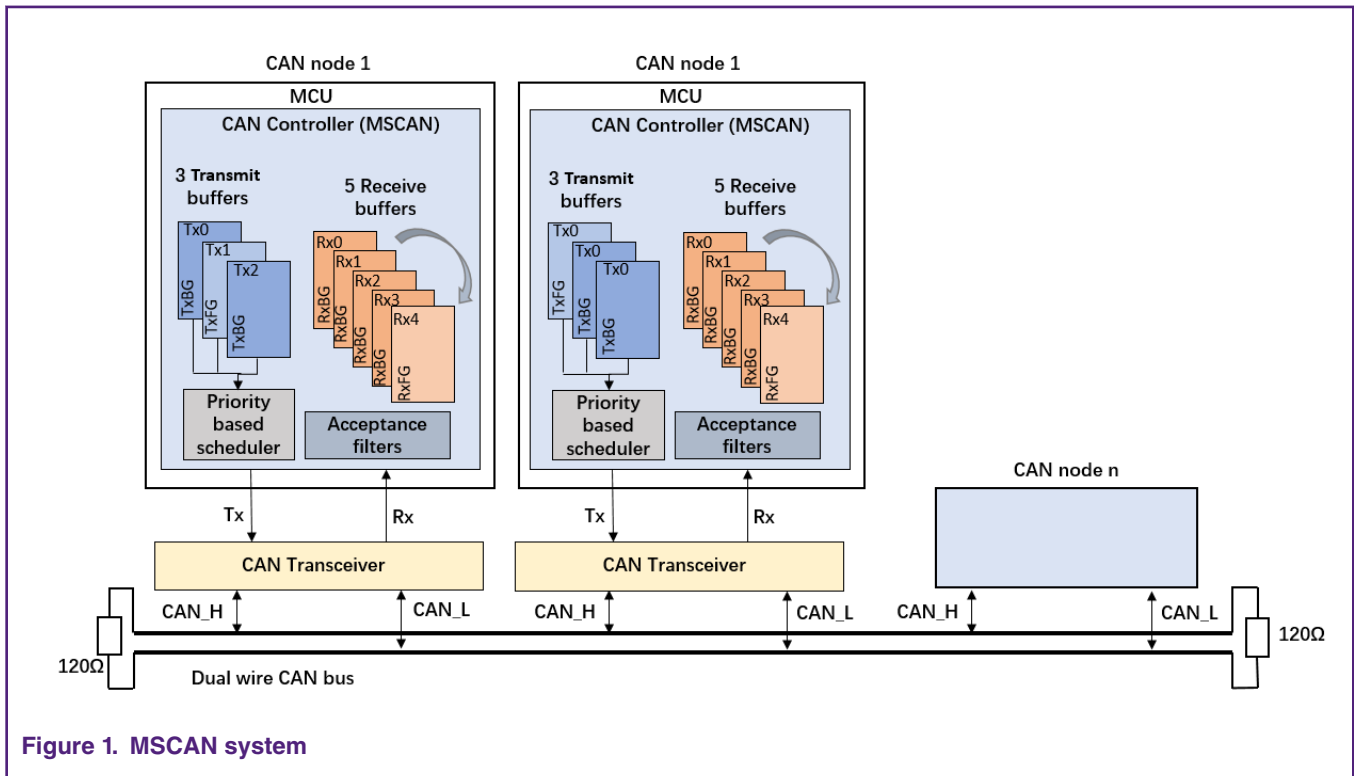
CAN node 1

MCU

CAN Controller (MSCAN)

3 Transmit buffers

5 Receive buffers

Tx0
Tx1
Tx2
TxBG
TxFG
TxBG

Rx0
Rx1
Rx2
Rx3
Rx4
RxBG
RxBG
RxBG
RxBG
RxFG

Priority based scheduler

Acceptance filters

CAN node 1

MCU

CAN Controller (MSCAN)

3 Transmit buffers

5 Receive buffers

Tx0
Tx0
Tx0
TxFG
TxBG
TxBG

Rx0
Rx1
Rx2
Rx3
Rx4
RxBG
RxBG
RxBG
RxBG
RxFG

Priority based scheduler

Acceptance filters

CAN node n

Tx
Rx
CAN Transceiver

Tx
Rx
CAN Transceiver

CAN_H
CAN_L
CAN_H
CAN_L
CAN_H
CAN_L

120Ω
120Ω

Dual wire CAN bus

Figure 1. MSCAN system